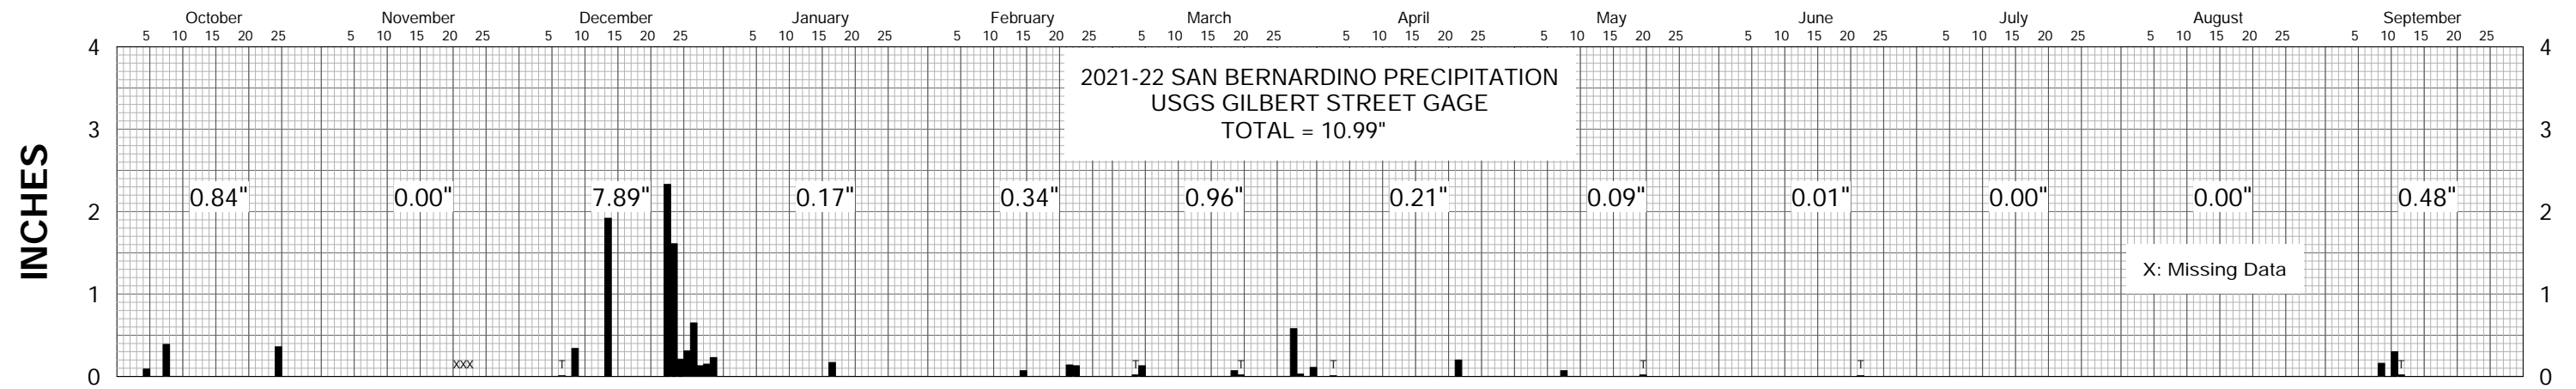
October
5 10 15 20 25
November
5 10 15 20 25
December
5 10 15 20 25
January
5 10 15 20 25
February
5 10 15 20 25
March
5 10 15 20 25
April
5 10 15 20 25
May
5 10 15 20 25
June
5 10 15 20 25
July
5 10 15 20 25
August
5 10 15 20 25
September
5 10 15 20 25

2021-22 SAN BERNARDINO PRECIPITATION
USGS GILBERT STREET GAGE
TOTAL = 10.99"

INCHES

4 3 2 1 0

0.84" 0.00" 7.89" 0.17" 0.34" 0.96" 0.21" 0.09" 0.01" 0.00" 0.00" 0.48"

X: Missing Data

XXX T T T T T T T T

4 3 2 1 0